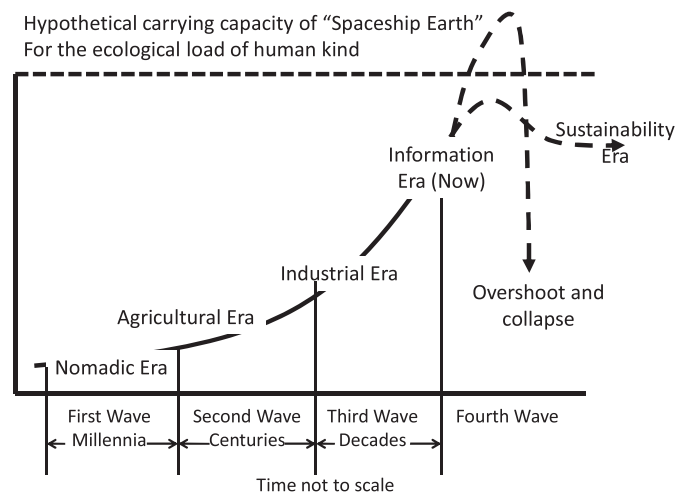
Hypothetical carrying capacity of "Spaceship Earth"
For the ecological load of human kind

Sustainability Era

Information Era (Now)

Industrial Era

Overshoot and collapse

Agricultural Era

Nomadic Era

| First Wave | Second Wave | Third Wave | Fourth Wave |
|---|---|---|---|
| Millennia | Centuries | Decades | |

Time not to scale